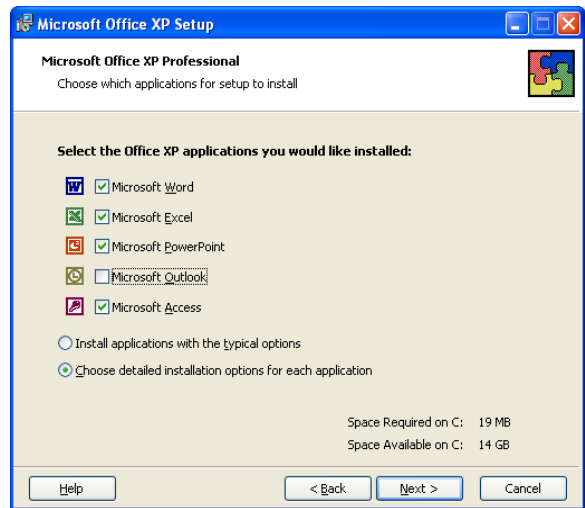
Microsoft Office XP Setup

Microsoft Office XP Professional
Choose which applications for setup to install

Select the Office XP applications you would like installed:

Microsoft Word
Microsoft Excel
Microsoft PowerPoint
Microsoft Outlook
Microsoft Access

Install applications with the typical options
Choose detailed installation options for each application

Space Required on C: 19 MB
Space Available on C: 14 GB

Help
< Back
Next >
Cancel